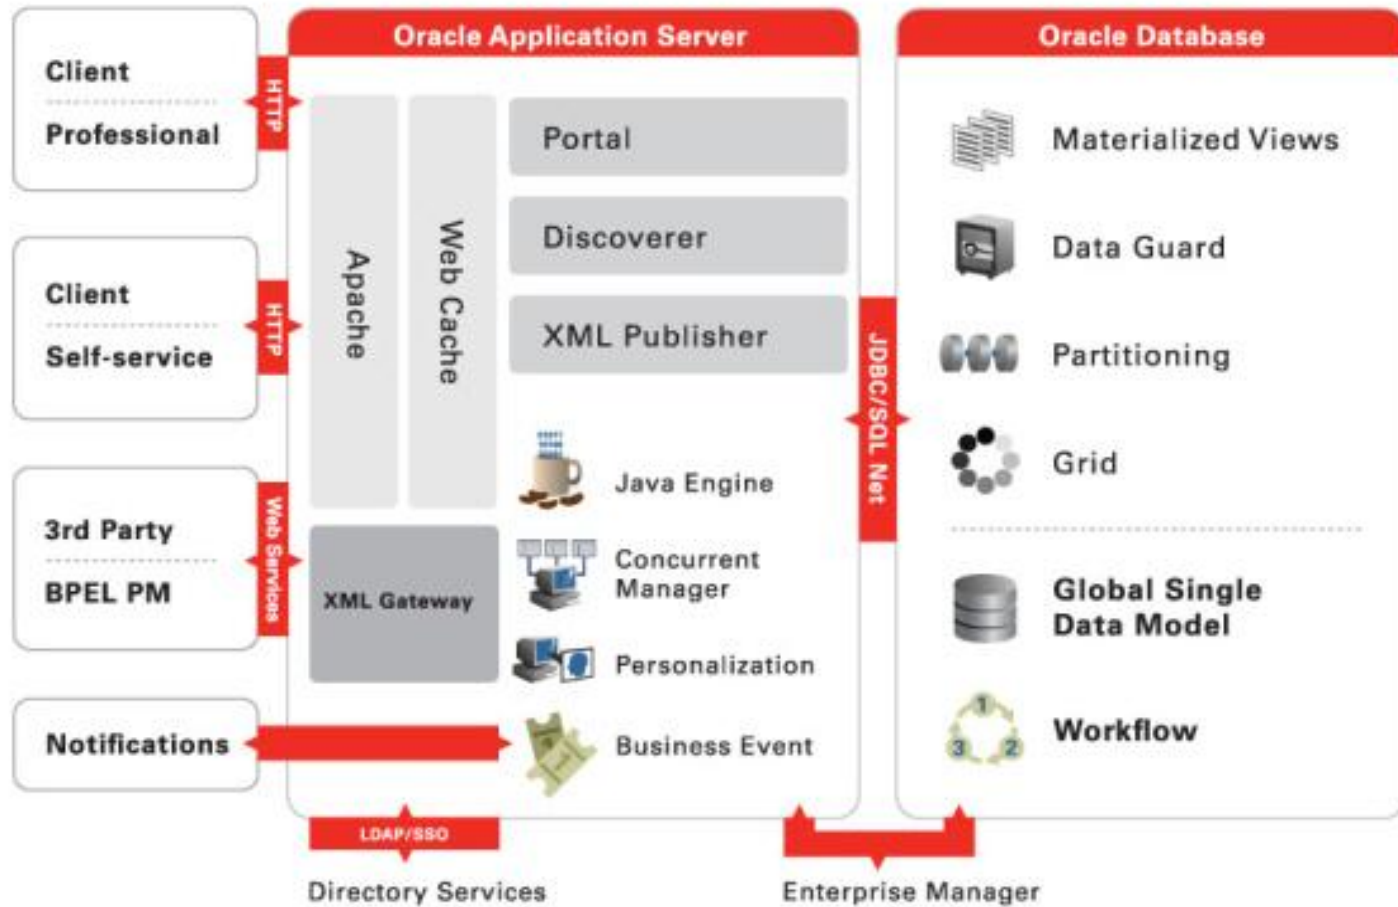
Client

Professional

HTTP

Client

Self-service

HTTP

3rd Party

BPEL PM

Web Services

Notifications

Oracle Application Server

Apache

Web Cache

Portal

Discoverer

XML Publisher

Java Engine

XML Gateway

Concurrent Manager

Personalization

Business Event

LDAP/SSO

Directory Services

JDBC/SQL Net

Enterprise Manager

Oracle Database

Materialized Views

Data Guard

Partitioning

Grid

Global Single Data Model

Workflow

1

2

3